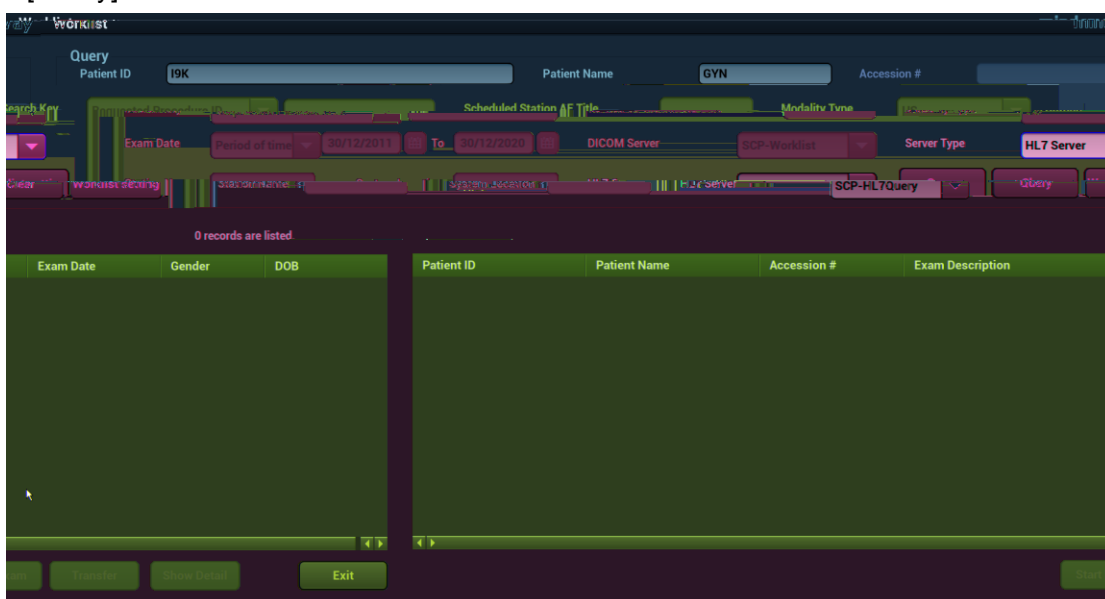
Worklist

Query

Patient ID I9K

Patient Name GYN

Accession #

Search Key

Requested Procedure ID

Scheduled Station AE Title

Modality Type

Exam Date Period of time 30/12/2011 To 30/12/2020

DICOM Server SCP-Worklist

Server Type HL7 Server

Clear

Worklist Setting

HL7 Server SCP-HL7Query

Query

0 records are listed.

| Exam Date | Gender | DOB |
|---|---|---|

| Patient ID | Patient Name | Accession # | Exam Description |
|---|---|---|---|

Transfer

Show Detail

Exit

Start